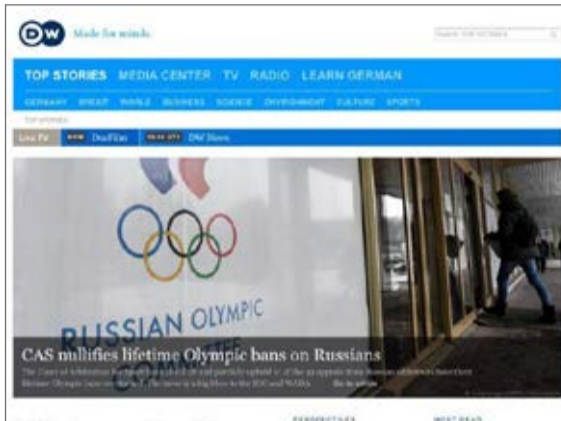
DW Made for minds.

Search DW.COM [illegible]

TOP STORIES MEDIA CENTER TV RADIO LEARN GERMAN

GERMANY BREXIT WORLD BUSINESS SCIENCE ENVIRONMENT CULTURE SPORTS

TOP STORIES

Live TV NOW DocFilm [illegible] DW News

RUSSIAN OLYMPIC

CAS nullifies lifetime Olympic bans on Russians

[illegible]

PERSPECTIVES MOST READ